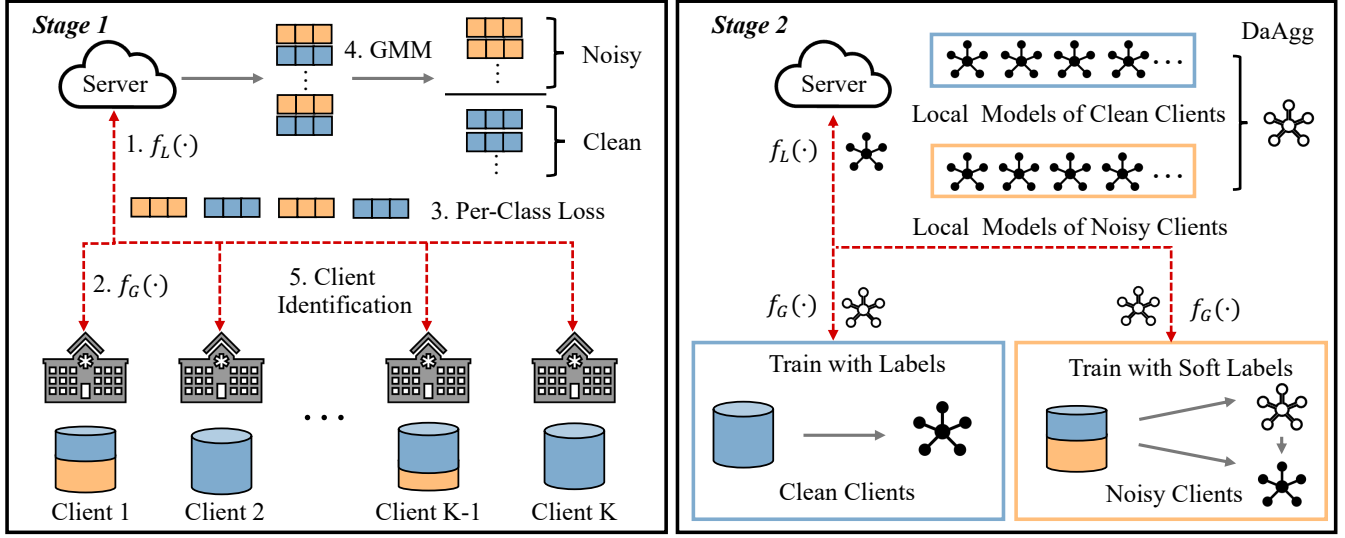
Stage 1

Server

4. GMM

Noisy

Clean

1. $f_L(\cdot)$

3. Per-Class Loss

2. $f_G(\cdot)$

5. Client Identification

Client 1

Client 2

Client K-1

Client K

Stage 2

Server

DaAgg

Local Models of Clean Clients

$f_L(\cdot)$

Local Models of Noisy Clients

$f_G(\cdot)$

$f_G(\cdot)$

Train with Labels

Clean Clients

Train with Soft Labels

Noisy Clients